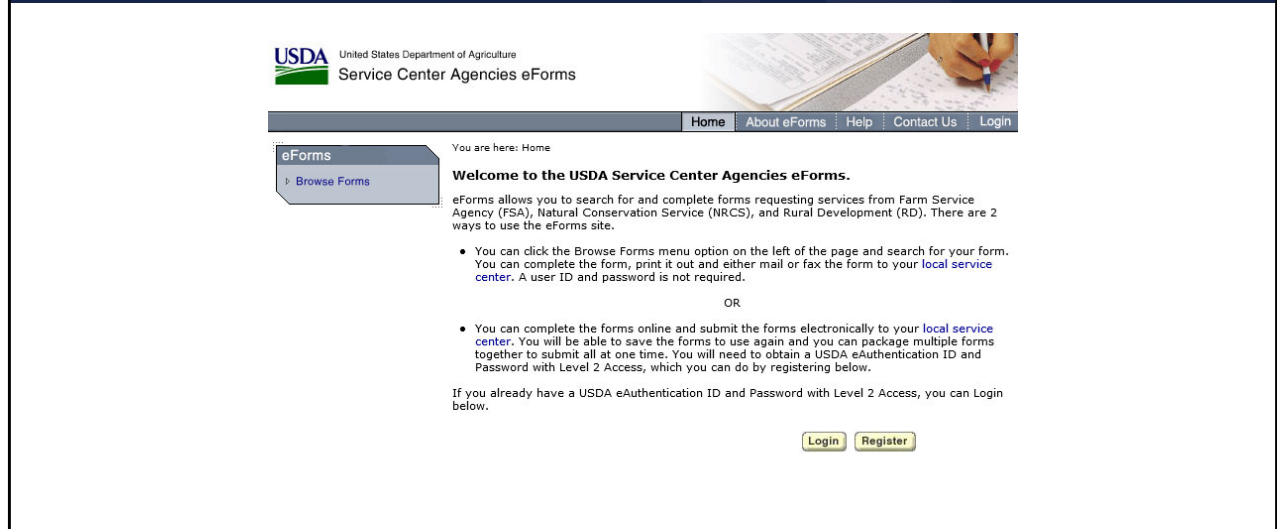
USDA United States Department of Agriculture
Service Center Agencies eForms

Home | About eForms | Help | Contact Us | Login

eForms
Browse Forms

You are here: Home

Welcome to the USDA Service Center Agencies eForms.

eForms allows you to search for and complete forms requesting services from Farm Service Agency (FSA), Natural Conservation Service (NRCS), and Rural Development (RD). There are 2 ways to use the eForms site.

• You can click the Browse Forms menu option on the left of the page and search for your form. You can complete the form, print it out and either mail or fax the form to your local service center. A user ID and password is not required.

OR

• You can complete the forms online and submit the forms electronically to your local service center. You will be able to save the forms to use again and you can package multiple forms together to submit all at one time. You will need to obtain a USDA eAuthentication ID and Password with Level 2 Access, which you can do by registering below.

If you already have a USDA eAuthentication ID and Password with Level 2 Access, you can Login below.

Login Register